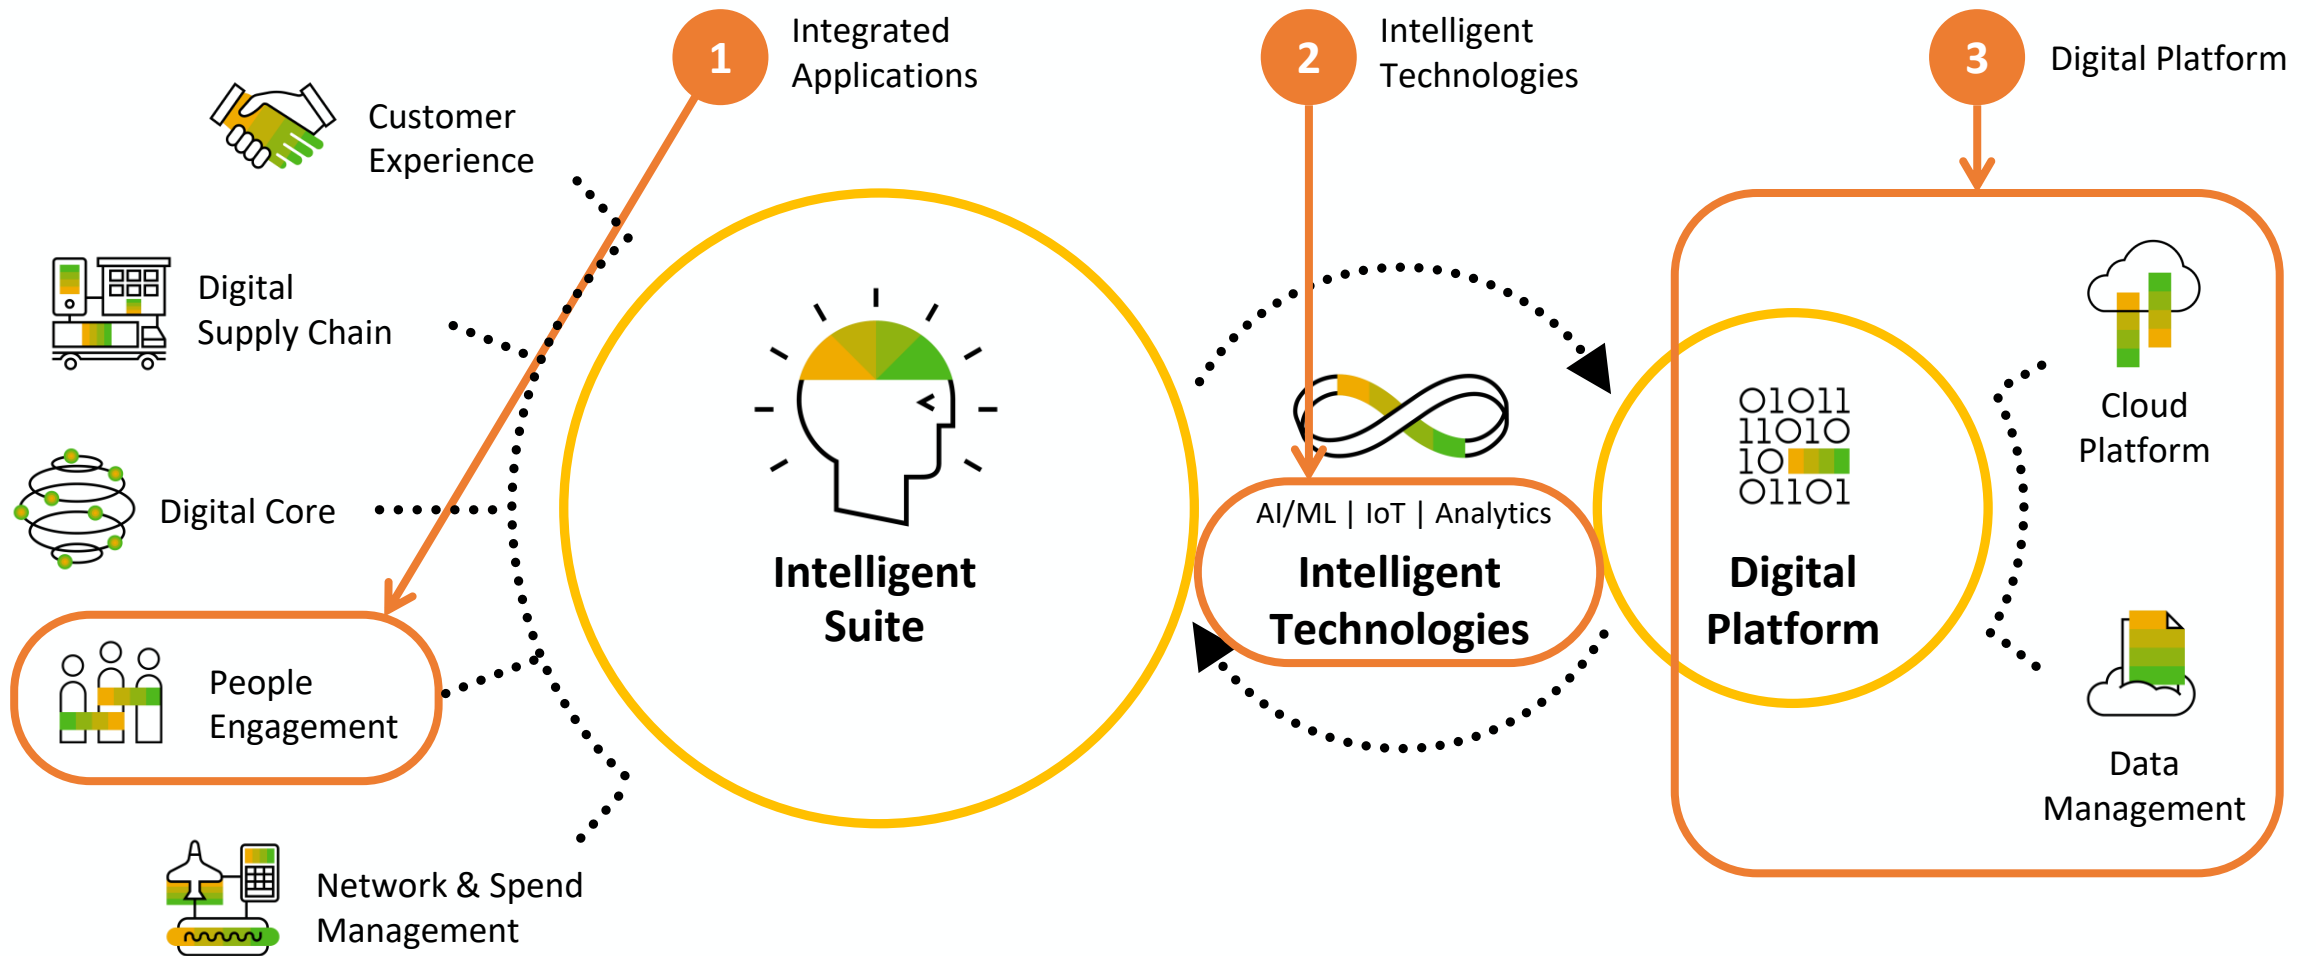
1 Integrated Applications

2 Intelligent Technologies

3 Digital Platform

Customer Experience

Digital Supply Chain

Digital Core

People Engagement

Network & Spend Management

Intelligent Suite

AI/ML | IoT | Analytics

Intelligent Technologies

01011
11010
10
01101

Digital Platform

Cloud Platform

Data Management